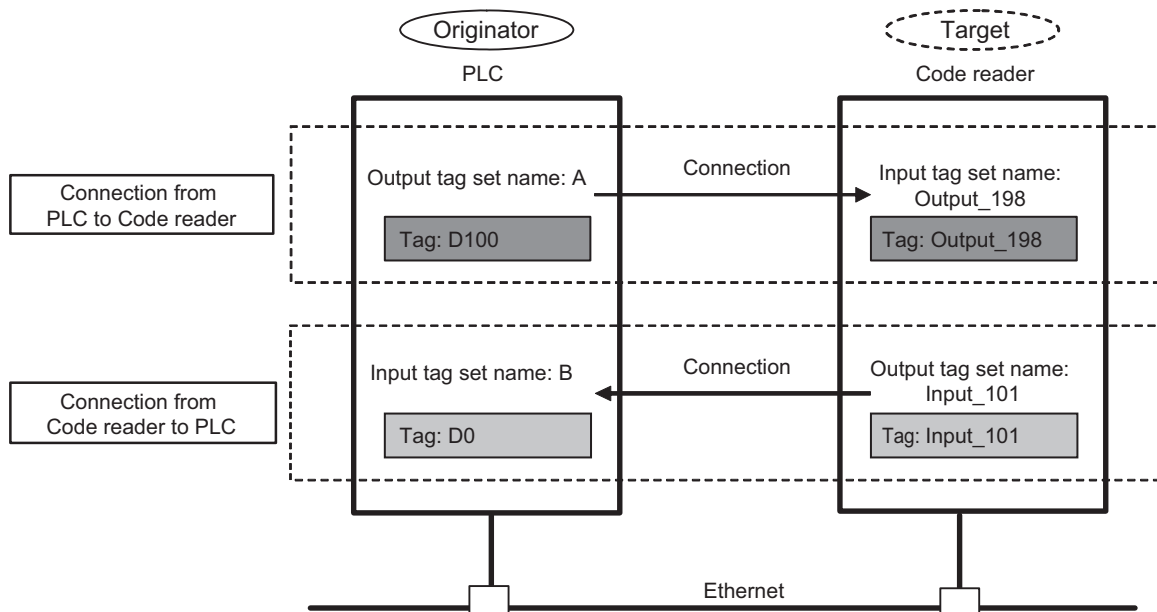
Originator

PLC

Target

Code reader

Connection from PLC to Code reader

Output tag set name: A

Tag: D100

Connection

Input tag set name: Output_198

Tag: Output_198

Connection from Code reader to PLC

Input tag set name: B

Tag: D0

Connection

Output tag set name: Input_101

Tag: Input_101

Ethernet